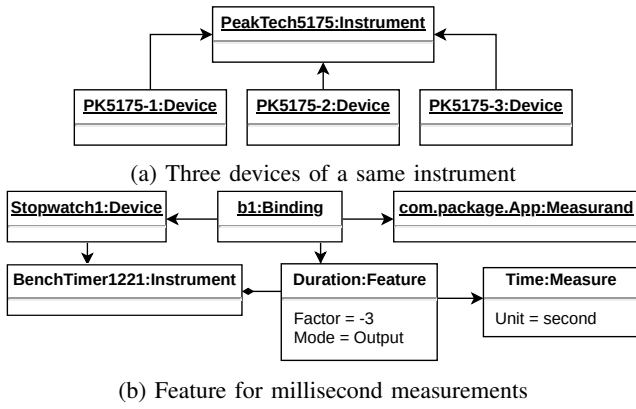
PeakTech5175:Instrument

PK5175-1:Device

PK5175-2:Device

PK5175-3:Device

(a) Three devices of a same instrument

Stopwatch1:Device

b1:Binding

com.package.App:Measurand

BenchTimer1221:Instrument

Duration:Feature

Factor = -3
Mode = Output

Time:Measure

Unit = second

(b) Feature for millisecond measurements